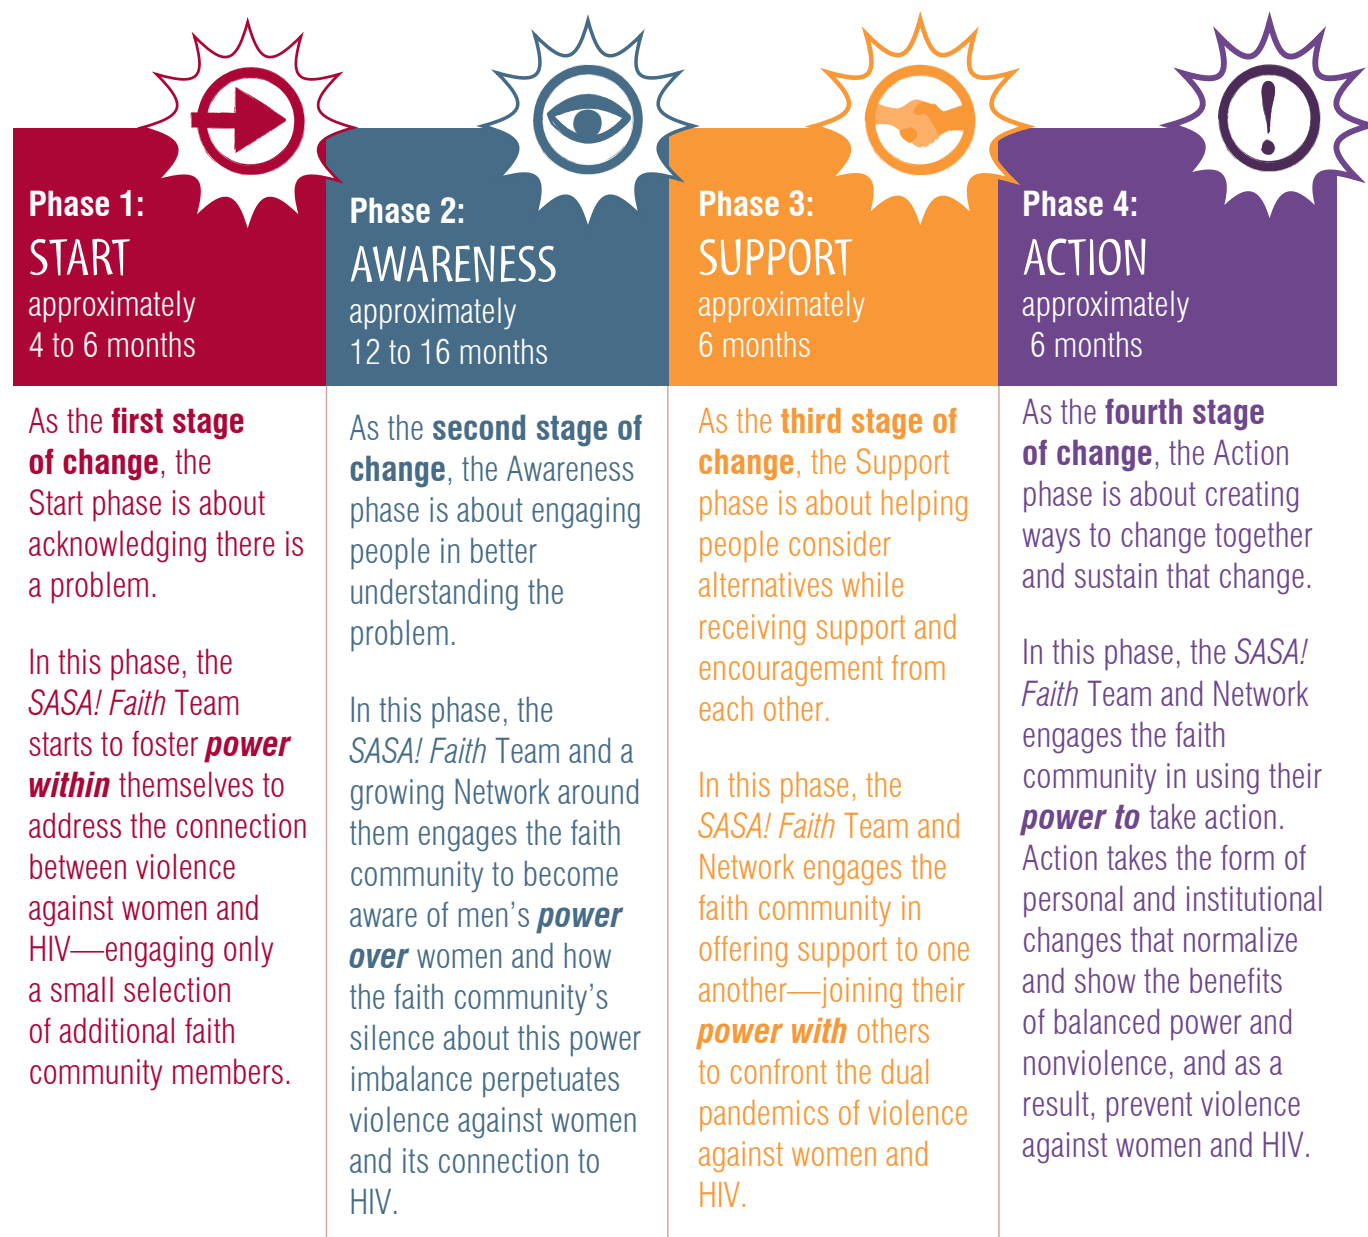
Phase 1:
START
approximately 4 to 6 months

As the **first stage of change**, the Start phase is about acknowledging there is a problem.

In this phase, the *SASA! Faith* Team starts to foster ***power within*** themselves to address the connection between violence against women and HIV—engaging only a small selection of additional faith community members.

Phase 2:
AWARENESS
approximately 12 to 16 months

As the **second stage of change**, the Awareness phase is about engaging people in better understanding the problem.

In this phase, the *SASA! Faith* Team and a growing Network around them engages the faith community to become aware of men's ***power over*** women and how the faith community's silence about this power imbalance perpetuates violence against women and its connection to HIV.

Phase 3:
SUPPORT
approximately 6 months

As the **third stage of change**, the Support phase is about helping people consider alternatives while receiving support and encouragement from each other.

In this phase, the *SASA! Faith* Team and Network engages the faith community in offering support to one another—joining their ***power with*** others to confront the dual pandemics of violence against women and HIV.

Phase 4:
ACTION
approximately 6 months

As the **fourth stage of change**, the Action phase is about creating ways to change together and sustain that change.

In this phase, the *SASA! Faith* Team and Network engages the faith community in using their ***power to*** take action. Action takes the form of personal and institutional changes that normalize and show the benefits of balanced power and nonviolence, and as a result, prevent violence against women and HIV.